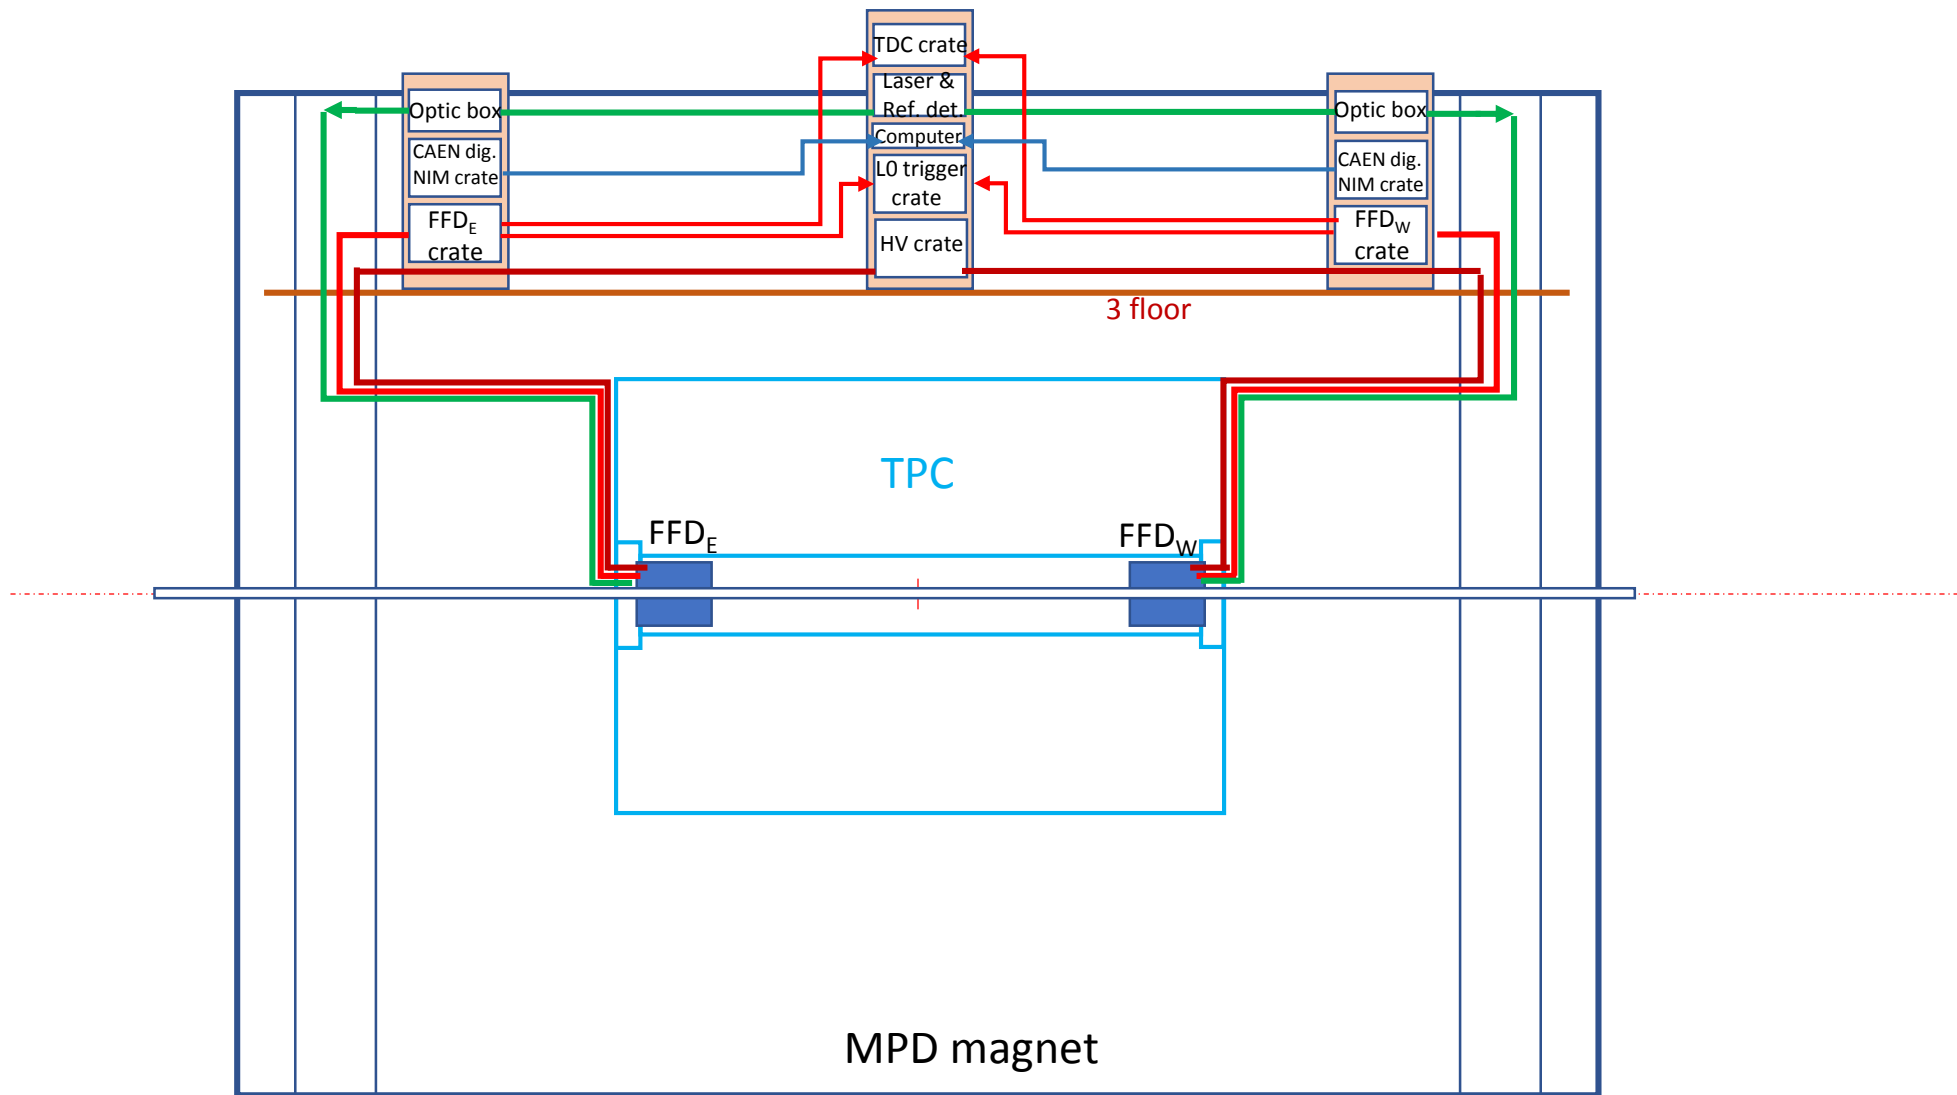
TDC crate

Laser & Ref. det

Computer

L0 trigger crate

HV crate

Optic box

CAEN dig. NIM crate

$FFD_E$ crate

Optic box

CAEN dig. NIM crate

$FFD_W$ crate

3 floor

TPC

$FFD_E$

$FFD_W$

MPD magnet